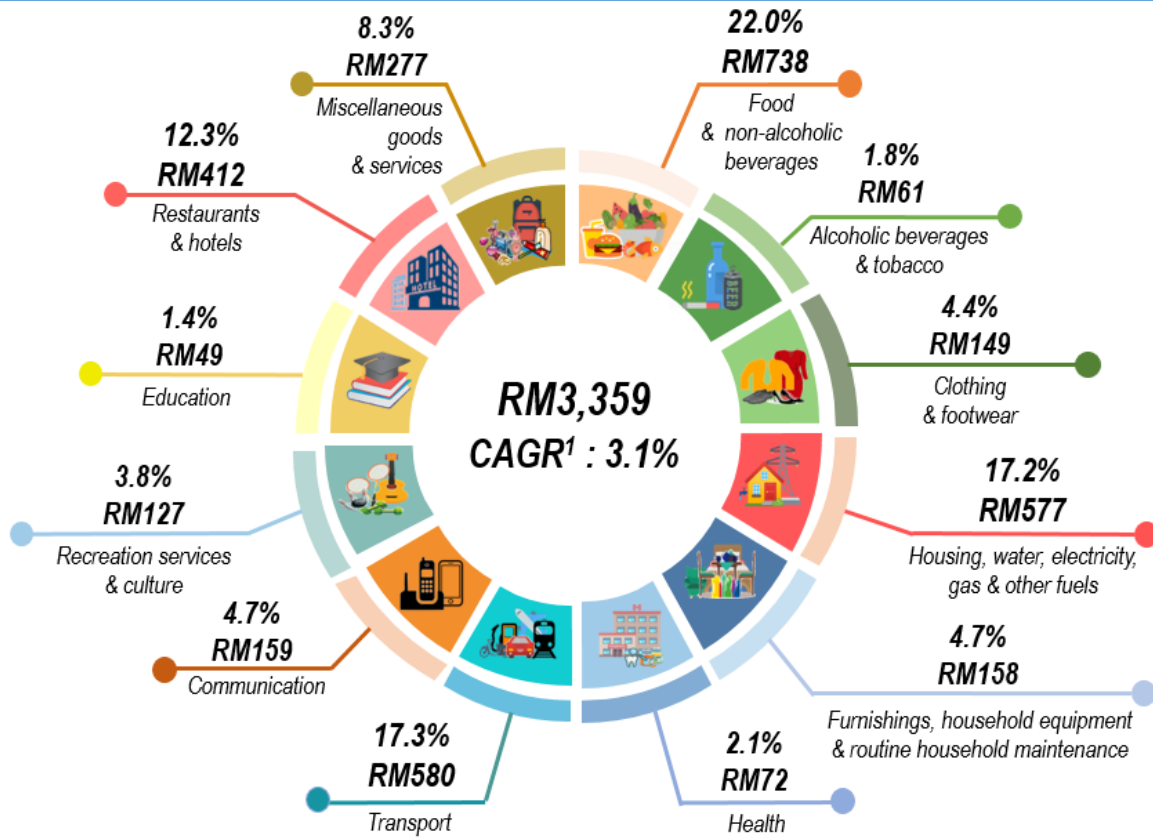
8.3%
RM277
Miscellaneous goods & services

22.0%
RM738
Food & non-alcoholic beverages

12.3%
RM412
Restaurants & hotels

1.8%
RM61
Alcoholic beverages & tobacco

4.4%
RM149
Clothing & footwear

1.4%
RM49
Education

RM3,359
CAGR$^1$ : 3.1%

3.8%
RM127
Recreation services & culture

17.2%
RM577
Housing, water, electricity, gas & other fuels

4.7%
RM159
Communication

4.7%
RM158
Furnishings, household equipment & routine household maintenance

17.3%
RM580
Transport

2.1%
RM72
Health